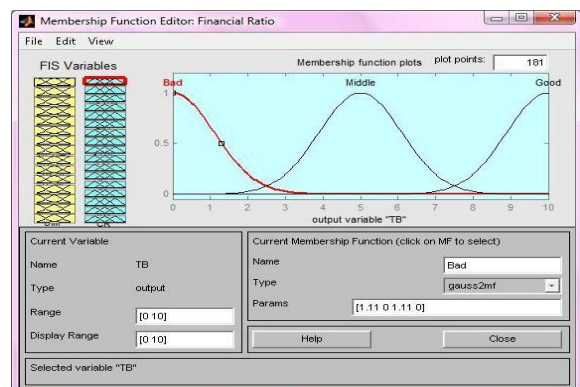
Membership Function Editor: Financial Ratio

File Edit View

FIS Variables

Membership function plots plot points: 181

Bad Middle Good

1

0.5

0

0 1 2 3 4 5 6 7 8 9 10

output variable "TB"

CR

Current Variable

Name TB

Type output

Range [0 10]

Display Range [0 10]

Current Membership Function (click on MF to select)

Name Bad

Type gauss2mf

Params [1.11 0 1.11 0]

Help

Close

Selected variable "TB"